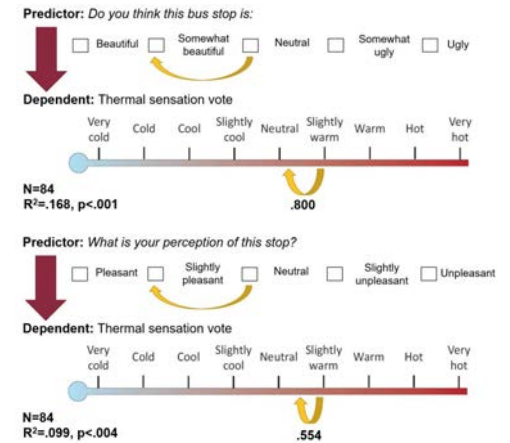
Predictor: Do you think this bus stop is:

Beautiful
Somewhat beautiful
Neutral
Somewhat ugly
Ugly

Dependent: Thermal sensation vote

Very cold
Cold
Cool
Slightly cool
Neutral
Slightly warm
Warm
Hot
Very hot

N=84
$R^2$=.168, p<.001

.800

Predictor: What is your perception of this stop?

Pleasant
Slightly pleasant
Neutral
Slightly unpleasant
Unpleasant

Dependent: Thermal sensation vote

Very cold
Cold
Cool
Slightly cool
Neutral
Slightly warm
Warm
Hot
Very hot

N=84
$R^2$=.099, p<.004

.554